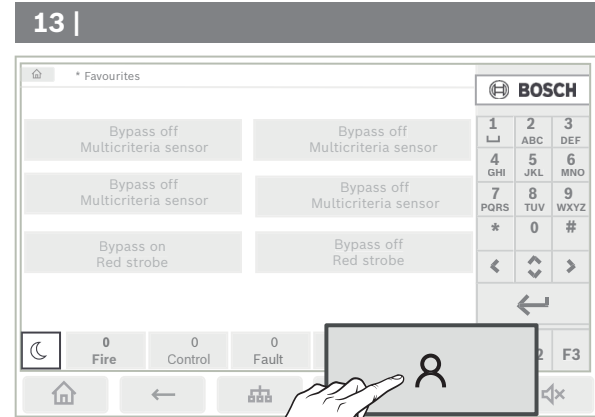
13 |

* Favourites

BOSCH

Bypass off
Multicriteria sensor

Bypass off
Multicriteria sensor

Bypass off
Multicriteria sensor

Bypass off
Multicriteria sensor

Bypass on
Red strobe

Bypass off
Red strobe

1
2 ABC
3 DEF
4 GHI
5 JKL
6 MNO
7 PQRS
8 TUV
9 WXYZ
*
0
#

0
Fire
0
Control
0
Fault

2
F3